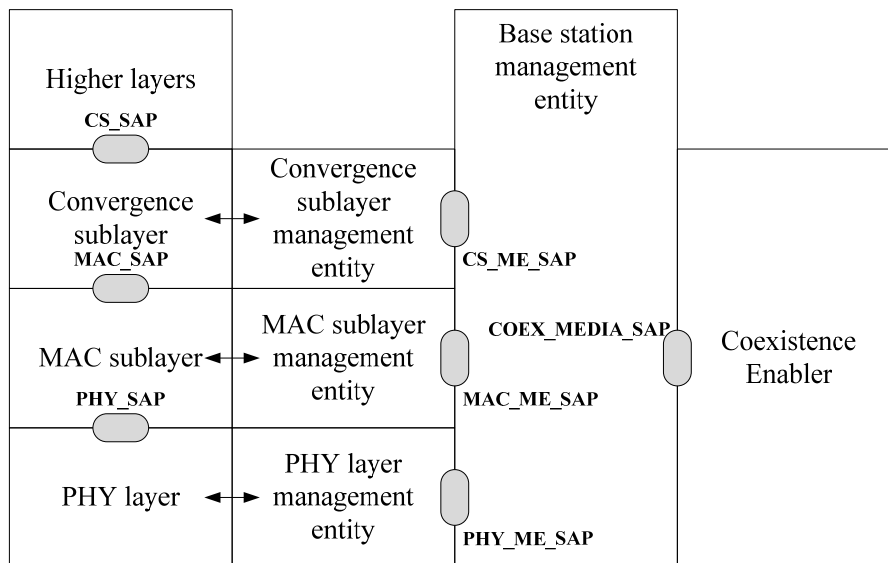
Higher layers
CS_SAP
Base station management entity
Convergence sublayer
MAC_SAP
Convergence sublayer management entity
CS_ME_SAP
MAC sublayer
PHY_SAP
MAC sublayer management entity
COEX_MEDIA_SAP
Coexistence Enabler
MAC_ME_SAP
PHY layer
PHY layer management entity
PHY_ME_SAP